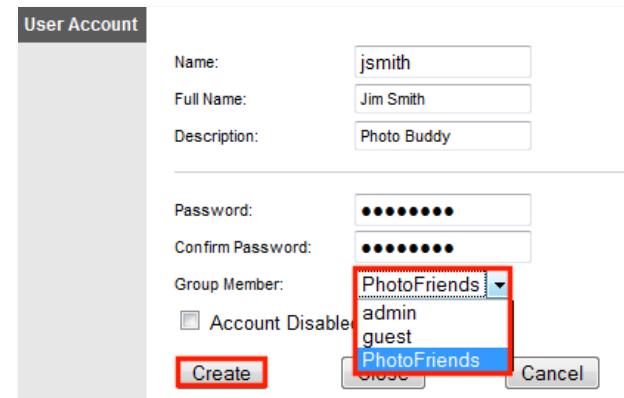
User Account

Name: jsmith
Full Name: Jim Smith
Description: Photo Buddy

Password: ••••••••
Confirm Password: ••••••••
Group Member: PhotoFriends
admin
guest
PhotoFriends
Account Disable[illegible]

Create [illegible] Cancel